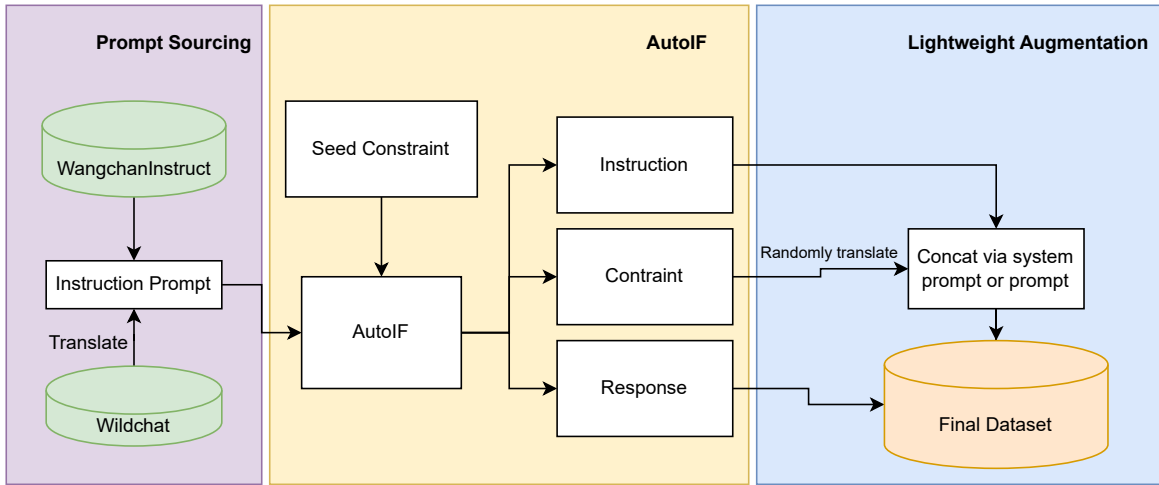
Prompt Sourcing

WangchanInstruct

Instruction Prompt

Translate

Wildchat

AutoIF

Seed Constraint

AutoIF

Instruction

Contraint

Response

Lightweight Augmentation

Randomly translate

Concat via system prompt or prompt

Final Dataset